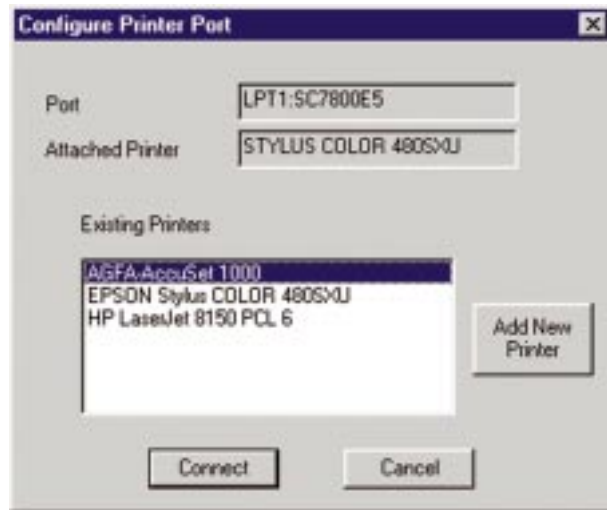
Configure Printer Port

Port
LPT1:SC7800E5

Attached Printer
STYLUS COLOR 480SXU

Existing Printers

AGFA-AccuSet 1000
EPSON Stylus COLOR 480SXU
HP LaserJet 8150 PCL 6
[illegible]

Add New Printer

Connect
Cancel